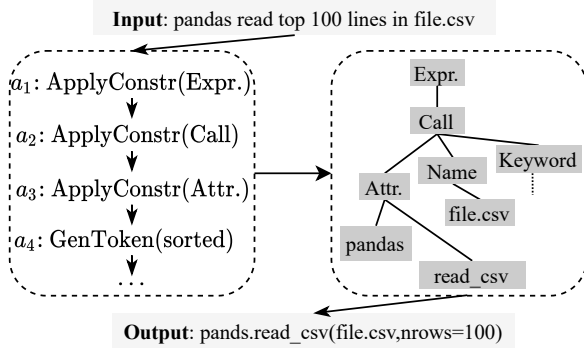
**Input**: pandas read top 100 lines in file.csv

$a_1$: ApplyConstr(Expr.)

$a_2$: ApplyConstr(Call)

$a_3$: ApplyConstr(Attr.)

$a_4$: GenToken(sorted)

$\cdots$

Expr.

Call

Attr.

Name

Keyword

file.csv

pandas

read_csv

**Output**: pands.read_csv(file.csv,nrows=100)